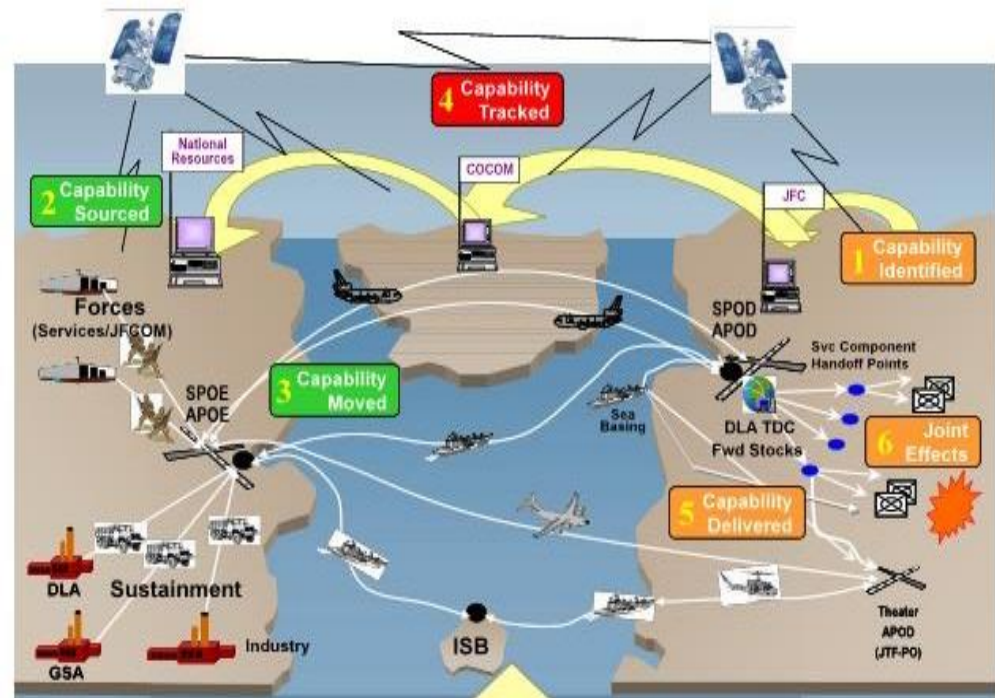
4 Capability Tracked

National Resources

COCOM

JFC

2 Capability Sourced

1 Capability Identified

Forces (Services/JFCOM)

SPOD APOD

Svc Component Handoff Points

3 Capability Moved

SPOE APOE

Sea Basing

DLA TDC Fwd Stocks

6 Joint Effects

5 Capability Delivered

DLA

Sustainment

GSA

Industry

ISB

Theater APOD (JTF-PO)